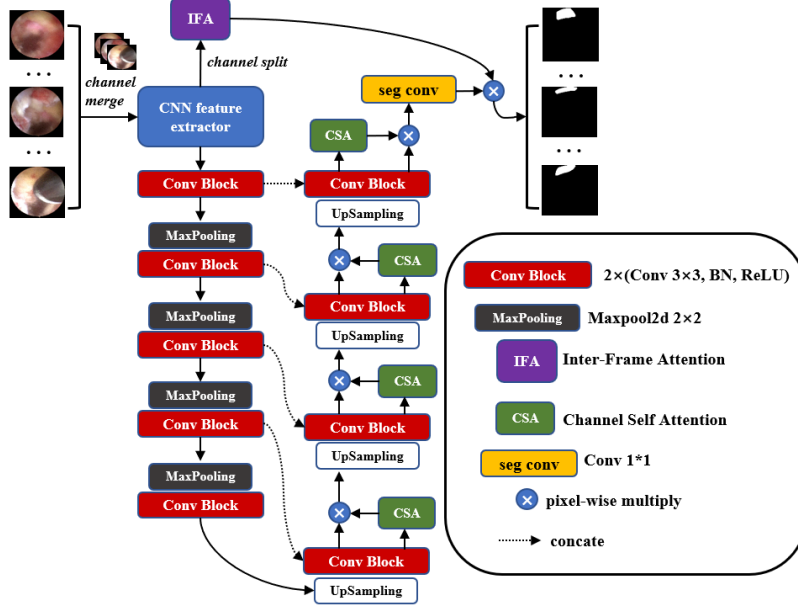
IFA

channel split

channel merge

CNN feature extractor

seg conv

CSA

Conv Block

UpSampling

MaxPooling

Conv Block

CSA

Conv Block

UpSampling

MaxPooling

Conv Block

CSA

Conv Block

UpSampling

MaxPooling

Conv Block

CSA

Conv Block

UpSampling

MaxPooling

Conv Block

Conv Block

UpSampling

Conv Block 2×(Conv 3×3, BN, ReLU)

MaxPooling Maxpool2d 2×2

IFA Inter-Frame Attention

CSA Channel Self Attention

seg conv Conv 1*1

pixel-wise multiply

concate